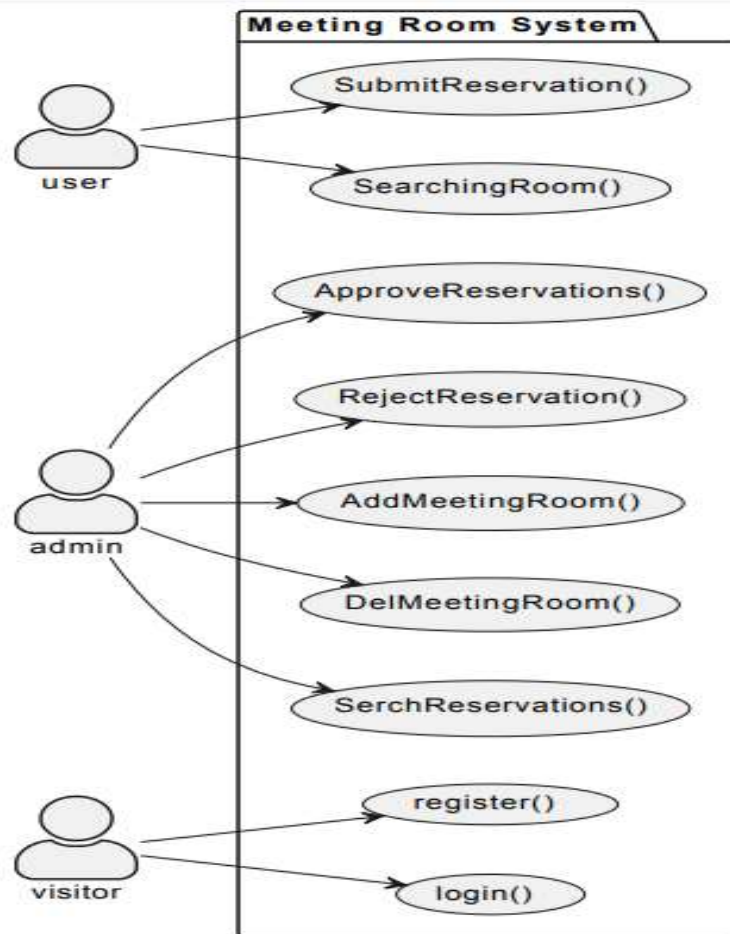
Meeting Room System

user

SubmitReservation()

SearchingRoom()

ApproveReservations()

RejectReservation()

admin

AddMeetingRoom()

DelMeetingRoom()

SerchReservations()

visitor

register()

login()